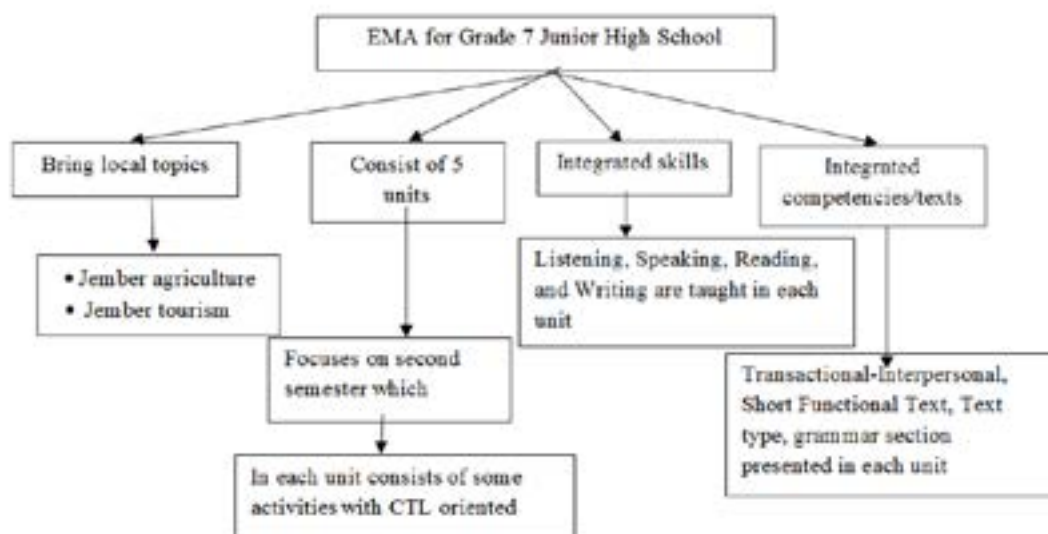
EMA for Grade 7 Junior High School

Bring local topics

• Jember agriculture
• Jember tourism

Consist of 5 units

Focuses on second semester which

In each unit consists of some activities with CTL oriented

Integrated skills

Listening, Speaking, Reading, and Writing are taught in each unit

Integrnted competencies/texts

Transactional-Interpersonal, Short Functional Text, Text type, grammar section presented in each unit